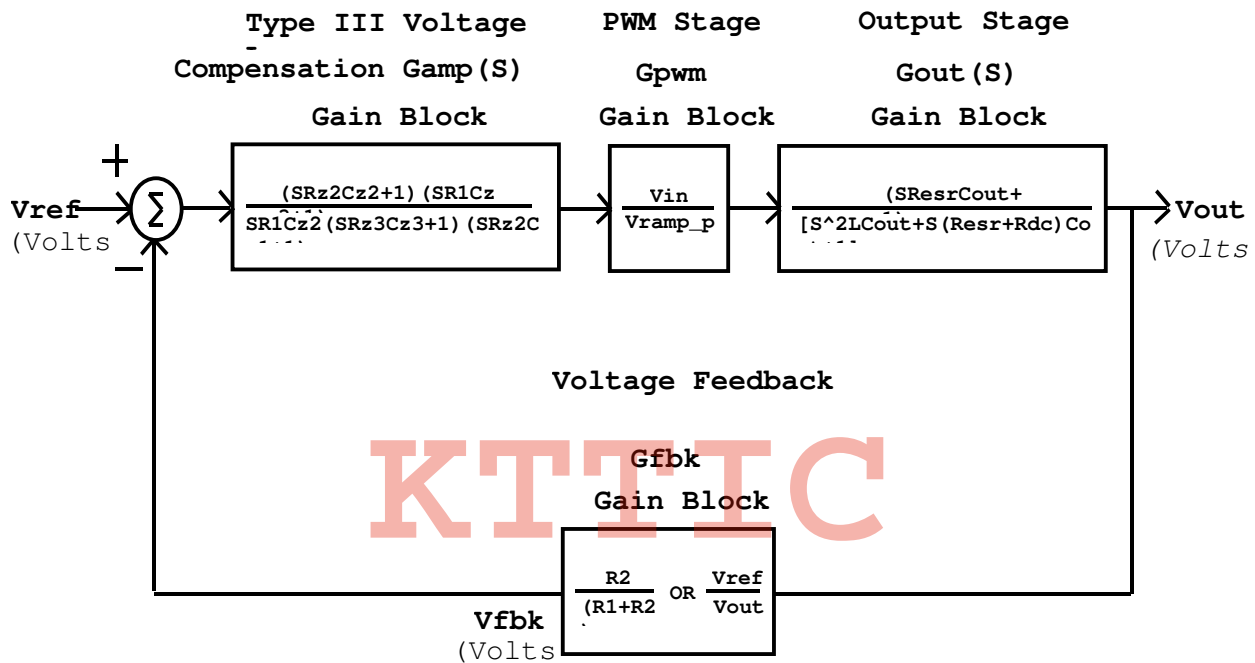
Type III Voltage
-
Compensation Gamp(S)
Gain Block

PWM Stage
Gpwm
Gain Block

Output Stage
Gout(S)
Gain Block

+
Vref
(Volts
$\sum$
−

$\frac{\text{(SRz2Cz2+1)(SR1Cz}}{\text{SR1Cz2(SRz3Cz3+1)(SRz2C}}$

$\frac{\text{Vin}}{\text{Vramp\_p}}$

$\frac{\text{(SResrCout+}}{\text{[S^2LCout+S(Resr+Rdc)Co}}$

Vout
(Volts

Voltage Feedback

KTTIC

Gfbk
Gain Block

$\frac{\text{R2}}{\text{(R1+R2}}$ OR $\frac{\text{Vref}}{\text{Vout}}$

Vfbk
(Volts